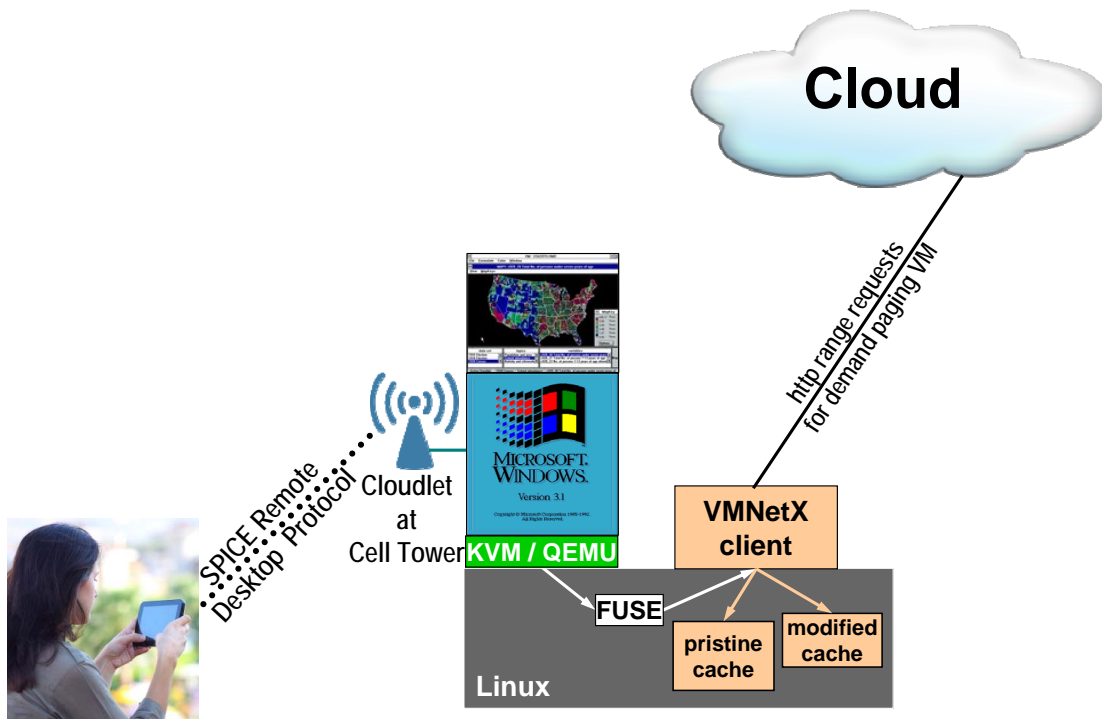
Cloud

http range requests
for demand paging VM

SPICE Remote
Desktop Protocol

Cloudlet
at
Cell Tower

MICROSOFT.
WINDOWS.
Version 3.1

KVM / QEMU

VMNetX
client

FUSE

pristine
cache

modified
cache

Linux